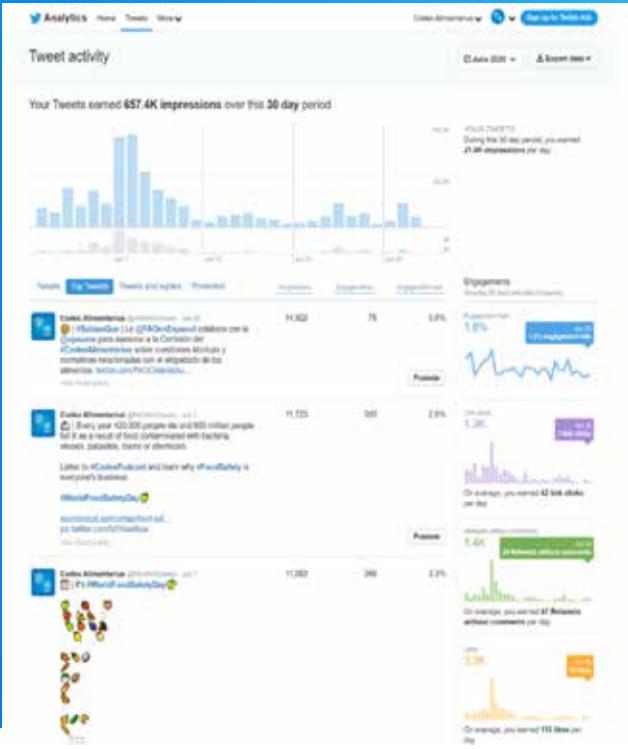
Analytics Home Tweets More

Codex Alimentarius

Sign up for Twitter Ads

Tweet activity

June 2020

Export data

Your Tweets earned 657.4K impressions over this 30 day period

YOUR TWEETS
During this 30 day period, you earned 21.9K impressions per day.

Tweets Top Tweets Tweets and replies Promoted

Impressions Engagements Engagement rate

Engagements

Codex Alimentarius @FAOWHOCodex · Jun 23
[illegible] | #SabíasQue | La @FAOenEspanol colabora con la @opsoms para asesorar a la Comisión del #CodexAlimentarius sobre cuestiones técnicas y normativas relacionadas con el etiquetado de los alimentos. twitter.com/FAOCodex/stu...
View Tweet activity

14,922 75 0.5%

Promote

Engagement rate
1.6%

Codex Alimentarius @FAOWHOCodex · Jun 7
| Every year 420,000 people die and 600 million people fall ill as a result of food contaminated with bacteria, viruses, parasites, toxins or chemicals.

Listen to #CodexPodcast and learn why #FoodSafety is everyone's business.

#WorldFoodSafetyDay

soundcloud.com/user/food-saf...
pic.twitter.com/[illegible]
View Tweet activity

11,725 300 2.6%

Promote

Link clicks
1.3K

On average, you earned 42 link clicks per day

Codex Alimentarius @FAOWHOCodex · Jun 7
It's #WorldFoodSafetyDay

11,093 246 2.2%

Retweets without comments
1.4K

On average, you earned 47 Retweets without comments per day

Likes
3.3K

On average, you earned 111 likes per day